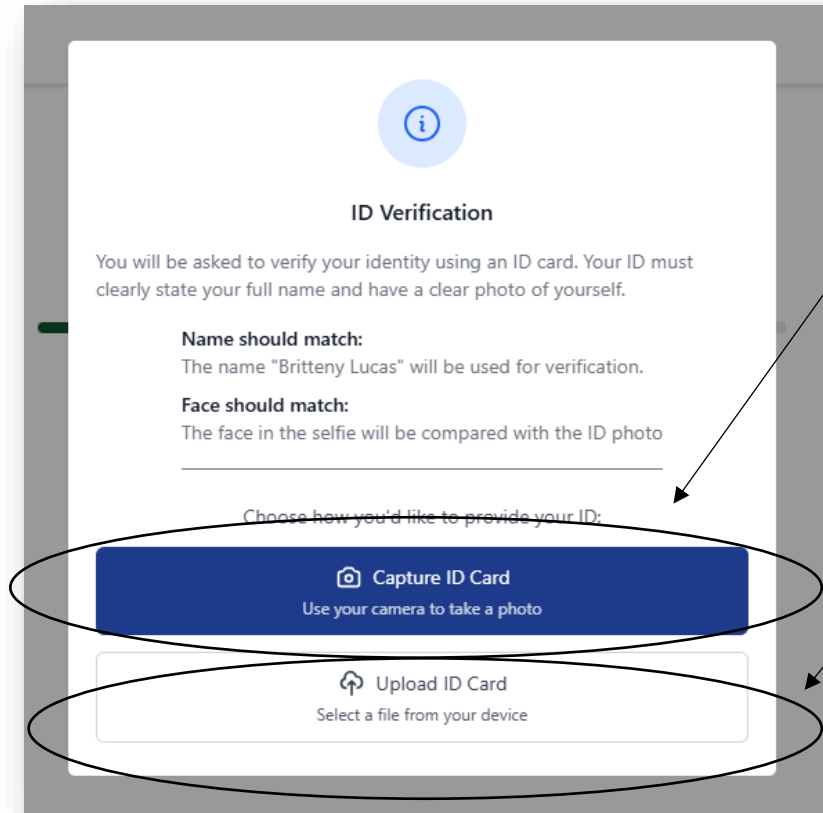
ID Verification

You will be asked to verify your identity using an ID card. Your ID must clearly state your full name and have a clear photo of yourself.

Name should match:
The name "Britteny Lucas" will be used for verification.

Face should match:
The face in the selfie will be compared with the ID photo

Choose how you'd like to provide your ID:

Capture ID Card
Use your camera to take a photo

Upload ID Card
Select a file from your device